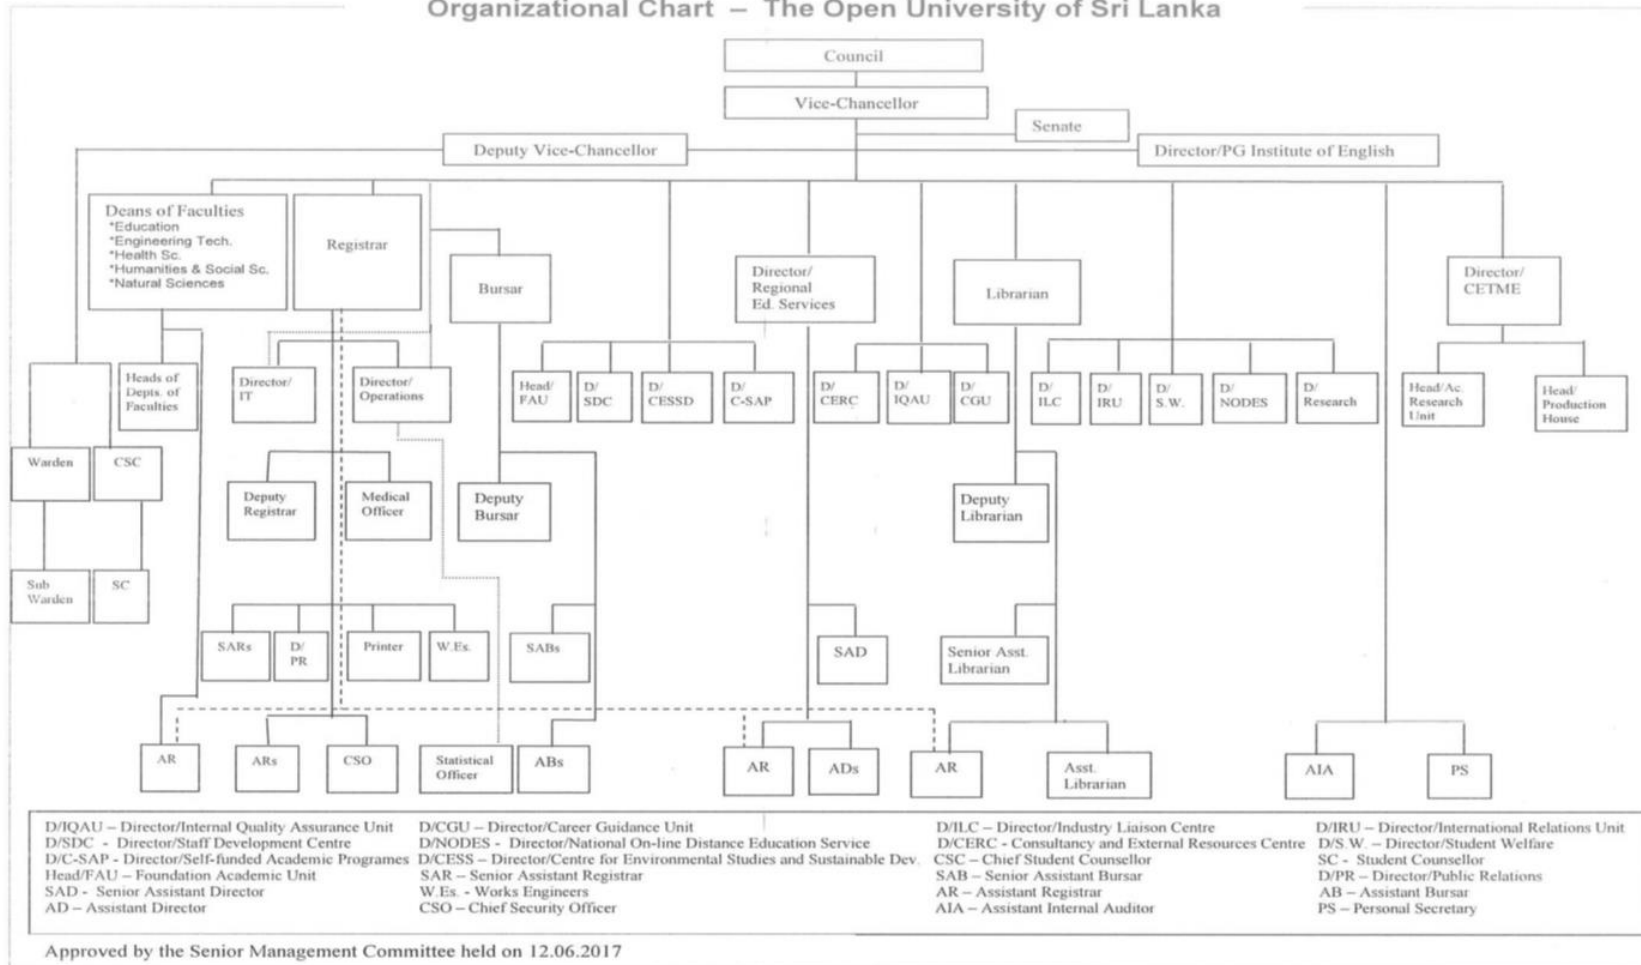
Organizational Chart – The Open University of Sri Lanka

Council

Vice-Chancellor

Senate

Deputy Vice-Chancellor

Director/PG Institute of English

Deans of Faculties
*Education
*Engineering Tech.
*Health Sc.
*Humanities & Social Sc.
*Natural Sciences

Registrar

Bursar

Director/ Regional Ed. Services

Librarian

Director/ CETME

Heads of Depts. of Faculties

Director/ IT

Director/ Operations

Head/ FAU

D/ SDC

D/ CESSD

D/ C-SAP

D/ CERC

D/ IQAU

D/ CGU

D/ ILC

D/ IRU

D/ S.W.

D/ NODES

D/ Research

Head/Ac. Research Unit

Head/ Production House

Warden

CSC

Deputy Registrar

Medical Officer

Deputy Bursar

Deputy Librarian

Sub Warden

SC

SARs

D/ PR

Printer

W.Es.

SABs

SAD

Senior Asst. Librarian

AR

ARs

CSO

Statistical Officer

ABs

AR

ADs

AR

Asst. Librarian

AIA

PS

D/IQAU – Director/Internal Quality Assurance Unit
D/SDC - Director/Staff Development Centre
D/C-SAP - Director/Self-funded Academic Programes
Head/FAU – Foundation Academic Unit
SAD - Senior Assistant Director
AD – Assistant Director

D/CGU – Director/Career Guidance Unit
D/NODES - Director/National On-line Distance Education Service
D/CESS – Director/Centre for Environmental Studies and Sustainable Dev.
SAR – Senior Assistant Registrar
W.Es. - Works Engineers
CSO – Chief Security Officer

D/ILC – Director/Industry Liaison Centre
D/CERC - Consultancy and External Resources Centre
CSC – Chief Student Counsellor
SAB – Senior Assistant Bursar
AR – Assistant Registrar
AIA – Assistant Internal Auditor

D/IRU – Director/International Relations Unit
D/S.W. – Director/Student Welfare
SC - Student Counsellor
D/PR – Director/Public Relations
AB – Assistant Bursar
PS – Personal Secretary

Approved by the Senior Management Committee held on 12.06.2017